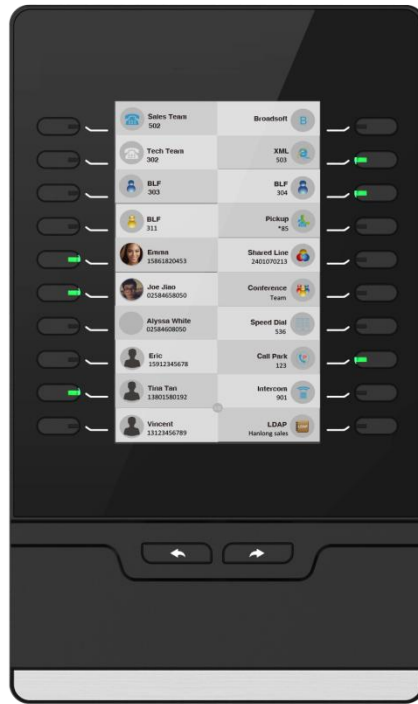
Sales Team
502

Broadsoft

Tech Team
302

XML
503

BLF
303

BLF
304

BLF
311

Pickup
*85

Emma
15861820453

Shared Line
2401070213

Joe Jiao
02584658050

Conference
Team

Alyssa White
02584608050

Speed Dial
536

Eric
15912345678

Call Park
123

Tina Tan
13801580192

Intercom
901

Vincent
13123456789

LDAP
Hanlong sales